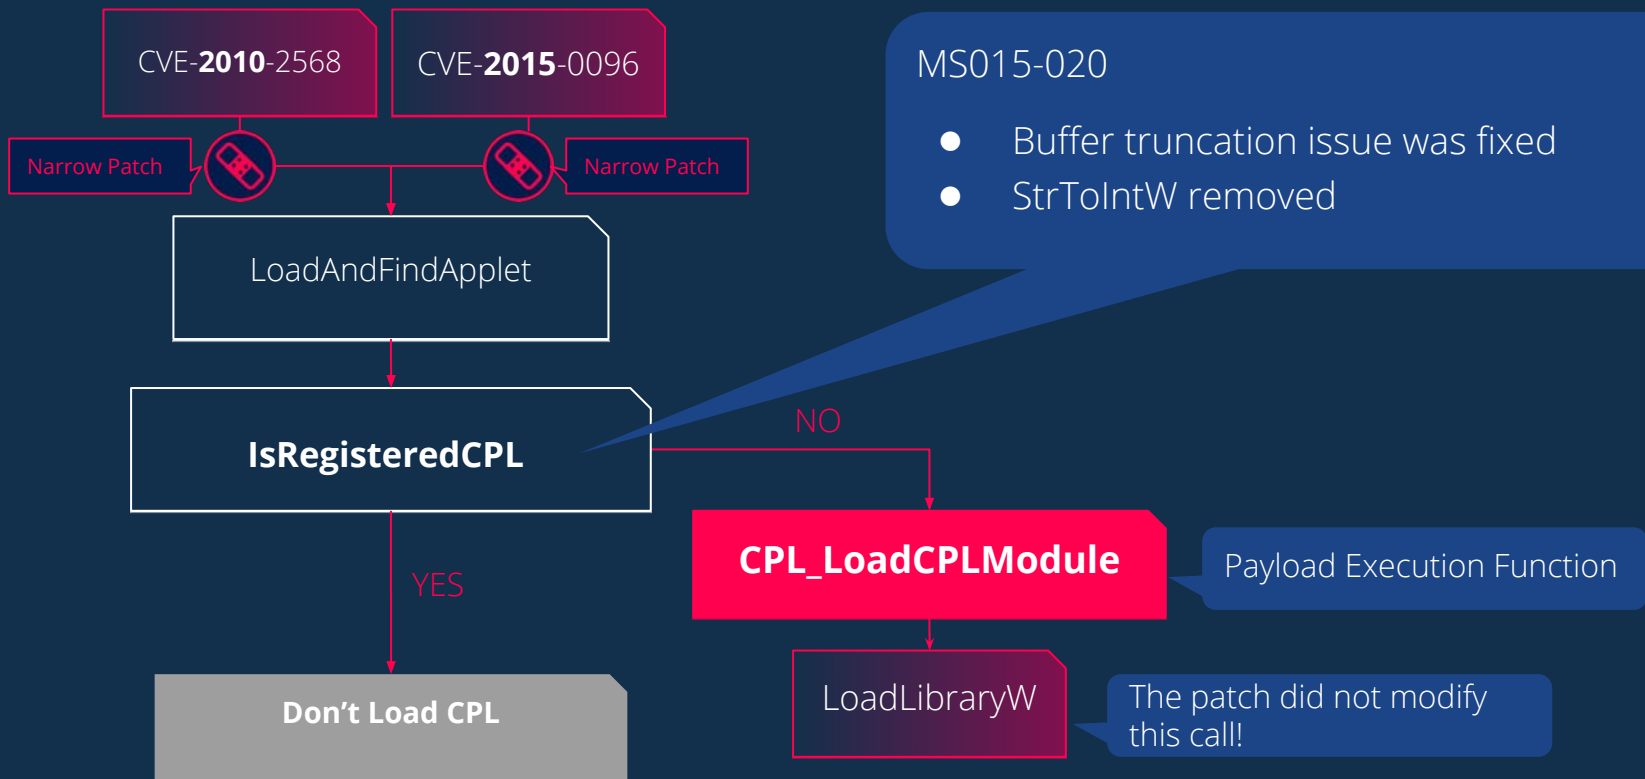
CVE-**2010**-2568

CVE-**2015**-0096

Narrow Patch

Narrow Patch

LoadAndFindApplet

IsRegisteredCPL

NO

YES

CPL_LoadCPLModule

Don't Load CPL

LoadLibraryW

MS015-020

- Buffer truncation issue was fixed
- StrToIntW removed

Payload Execution Function

The patch did not modify this call!